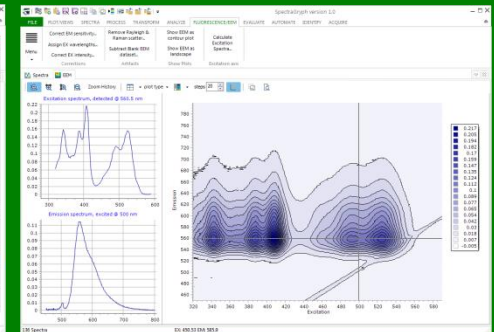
Spectragryph version 1.0

FILE PLOT/VIEWS SPECTRA PROCESS TRANSFORM ANALYZE FLUORESCENCE/EEM EVALUATE AUTOMATE IDENTIFY ACQUIRE

Menu

Correct EM sensitivity...
Assign EX wavelengths...
Correct EX intensity...
Corrections

Remove Rayleigh & Raman scatter...
Subtract Blank EEM dataset...
Artifacts

Show EEM as contour plot
Show EEM as landscape
Show EEMs

Calculate Excitation Spectra...
Excitation axis

Spectra EEM

Zoom History plot type steps 20

Excitation spectrum, detected @ 560.5 nm

0.22
0.2
0.18
0.16
0.14
0.12
0.1
0.08
0.06
0.04
0.02
0

300 400 500 600

Emission spectrum, excited @ 500 nm

0.11
0.1
0.09
0.08
0.07
0.06
0.05
0.04
0.03
0.02
0.01
0

500 600 700 800

780
760
740
720
700
680
660
640
620
600
580
560
540
520
500
480

Emission

320 340 360 380 400 420 440 460 480 500 520 540 560 580

Excitation

0.217
0.205
0.194
0.182
0.17
0.159
0.147
0.135
0.124
0.112
0.1
0.089
0.077
0.065
0.054
0.042
0.03
0.018
0.007
-0.005

EM Spectra

EX: 450.53 EM: 585.0